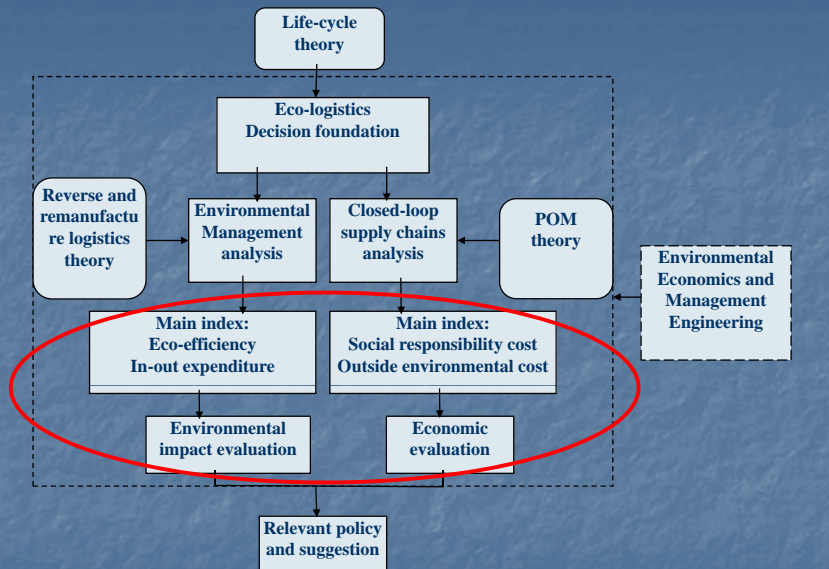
Life-cycle theory

Eco-logistics Decision foundation

Reverse and remanufacture logistics theory

Environmental Management analysis

Closed-loop supply chains analysis

POM theory

Environmental Economics and Management Engineering

Main index: Eco-efficiency In-out expenditure

Main index: Social responsibility cost Outside environmental cost

Environmental impact evaluation

Economic evaluation

Relevant policy and suggestion